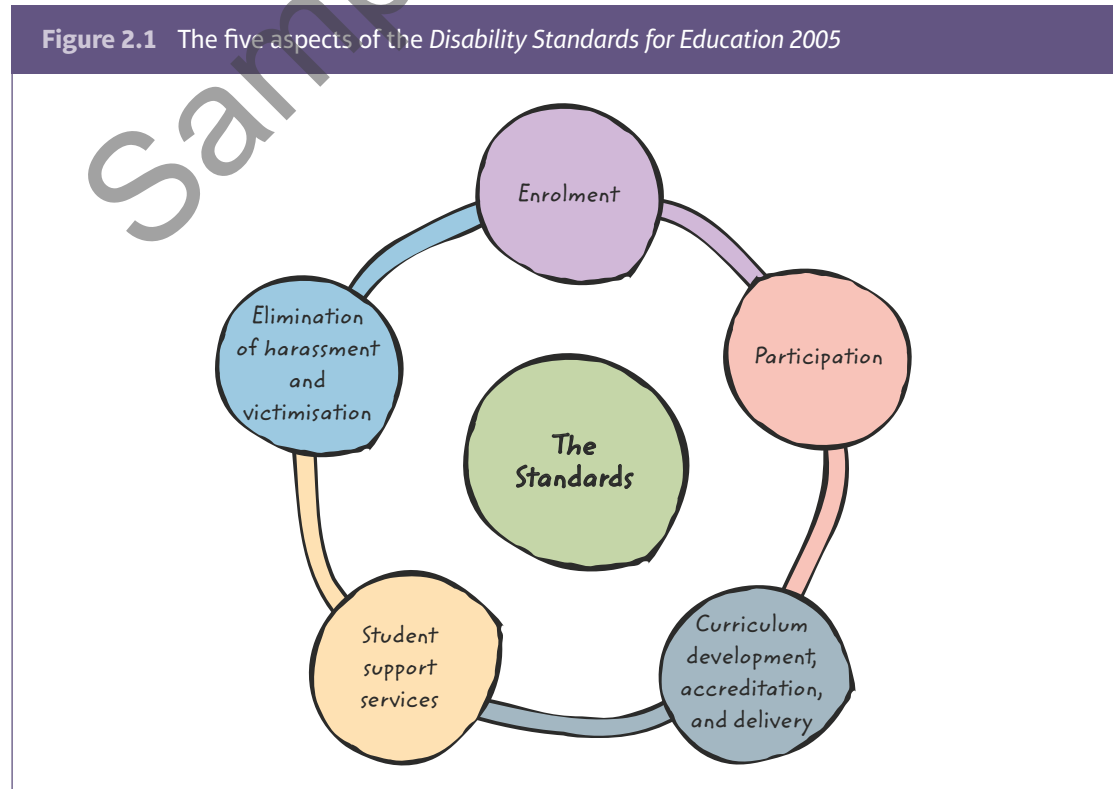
Figure 2.1 The five aspects of the *Disability Standards for Education 2005*

Sample

Enrolment

Participation

Curriculum development, accreditation, and delivery

Student support services

Elimination of harassment and victimisation

The Standards